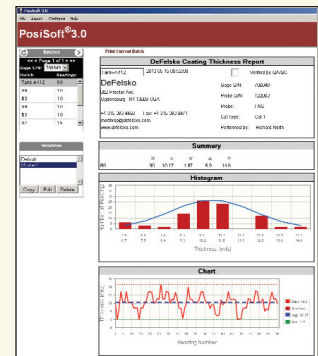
PosiSoft 3.0

File Import Preferences Help

PosiSoft®3.0

Batches

Page 1 of 1

Gage S/N 700049

Batch Readings

Tank A112 60

B2 10

B3 10

B4 10

B5 10

B6 10

B7 10

B8 10

Templates

Default

Copy Edit Delete

Print Current Batch

DeFelsko Coating Thickness Report

Tank A112 2012-04-10 08:52:00

Verified by SANAS

DeFelsko

802 Proctor Ave.

Ogdensburg, NY 13669 USA

Gage S/N: 700049

Probe S/N: 122000

Probe: FNS

Cal type: Cal 1

Performed by: Richard North

Summary

Histogram

Thickness (mils)

Chart

Reading Number